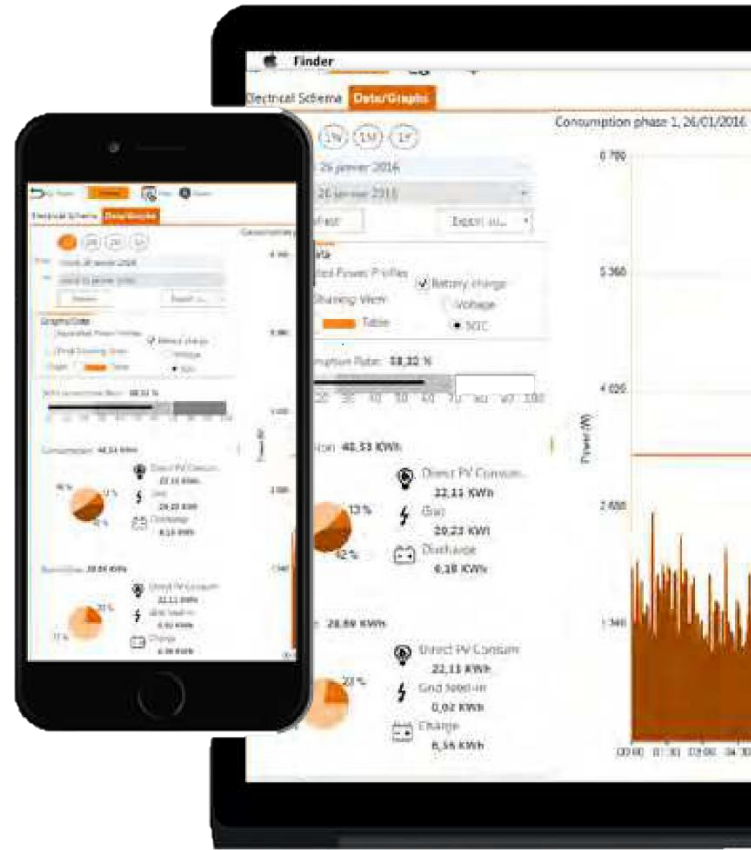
Finder

Electrical Schema Data/Graphs

1W 1M 1Y

Consumption phase 1, 26/01/2016

26 janvier 2016

26 janvier 2016

Refresh

Export su...

ata

ted Power Profiles

Battery charge

Sharing View

Voltage

Table

SOC

mption Rate: 58,32 %

20 30 40 50 60 70 80 90 100

tion 40,53 KWh

Direct PV Consum...

22,11 KWh

13 %

Grid

20,22 KWh

42 %

Discharge

6,18 KWh

28,69 KWh

Direct PV Consum...

22,11 KWh

23 %

Grid feed-in

0,02 KWh

Charge

6,56 KWh

6 700

5 360

4 020

2 680

1 340

Power (W)

00:00 01:30 03:00 04:30

Electrical Schema Data/Graphs

Consumption 40,53 KWh

Direct PV Consum

22,11 KWh

Grid

20,22 KWh

Discharge

6,18 KWh

Production 28,69 KWh

Direct PV Consum

22,11 KWh

Grid feed-in

0,02 KWh

Charge

6,56 KWh